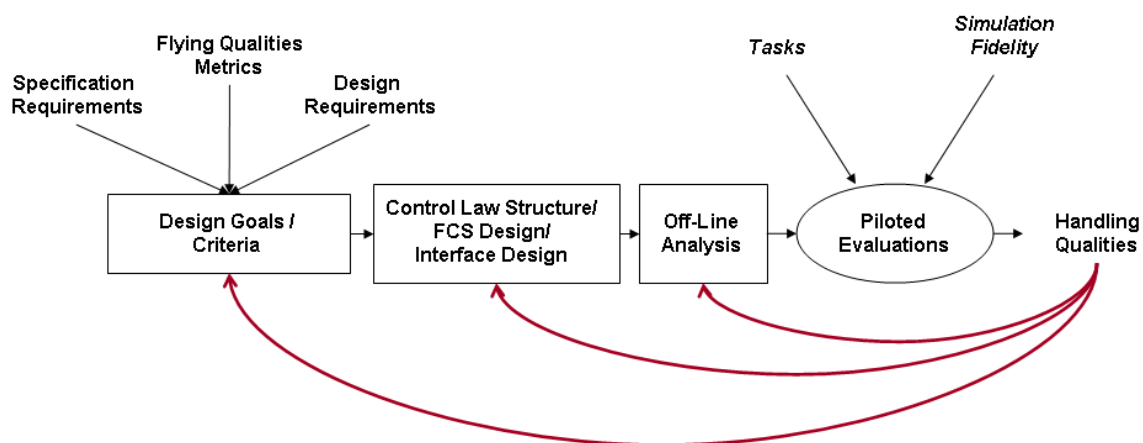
Flying Qualities Metrics

Specification Requirements

Design Requirements

Tasks

Simulation Fidelity

Design Goals / Criteria

Control Law Structure/ FCS Design/ Interface Design

Off-Line Analysis

Piloted Evaluations

Handling Qualities